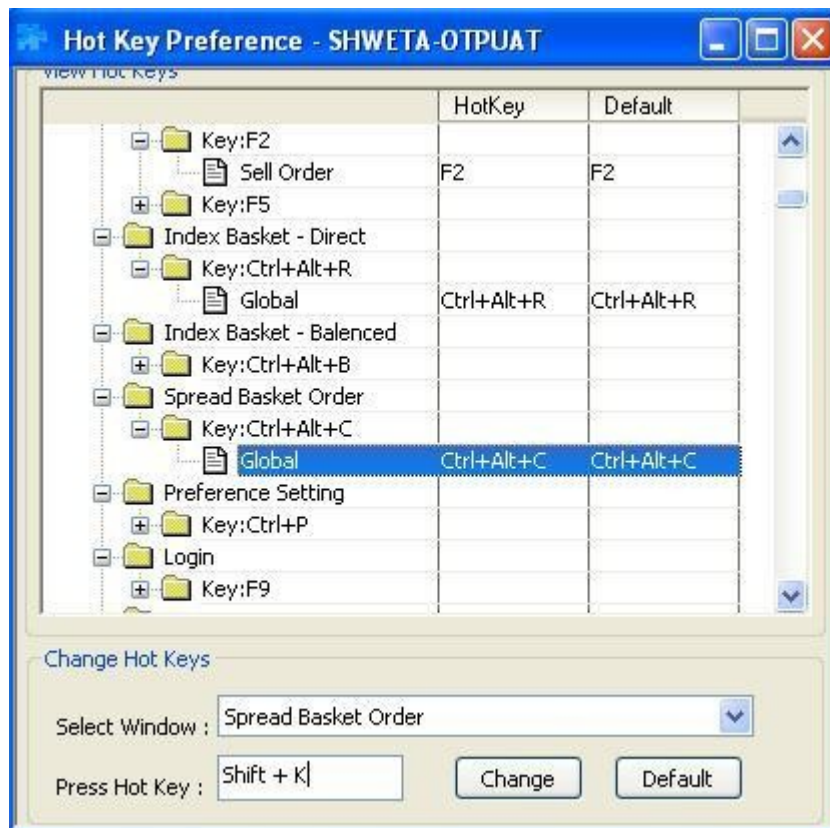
Hot Key Preference - SHWETA-OTPUAT

View Hot Keys

| | HotKey | Default |
|---|---|---|
| Key:F2 | | |
| Sell Order | F2 | F2 |
| Key:F5 | | |
| Index Basket - Direct | | |
| Key:Ctrl+Alt+R | | |
| Global | Ctrl+Alt+R | Ctrl+Alt+R |
| Index Basket - Balenced | | |
| Key:Ctrl+Alt+B | | |
| Spread Basket Order | | |
| Key:Ctrl+Alt+C | | |
| Global | Ctrl+Alt+C | Ctrl+Alt+C |
| Preference Setting | | |
| Key:Ctrl+P | | |
| Login | | |
| Key:F9 | | |

Change Hot Keys

Select Window : Spread Basket Order

Press Hot Key : Shift + K

Change

Default